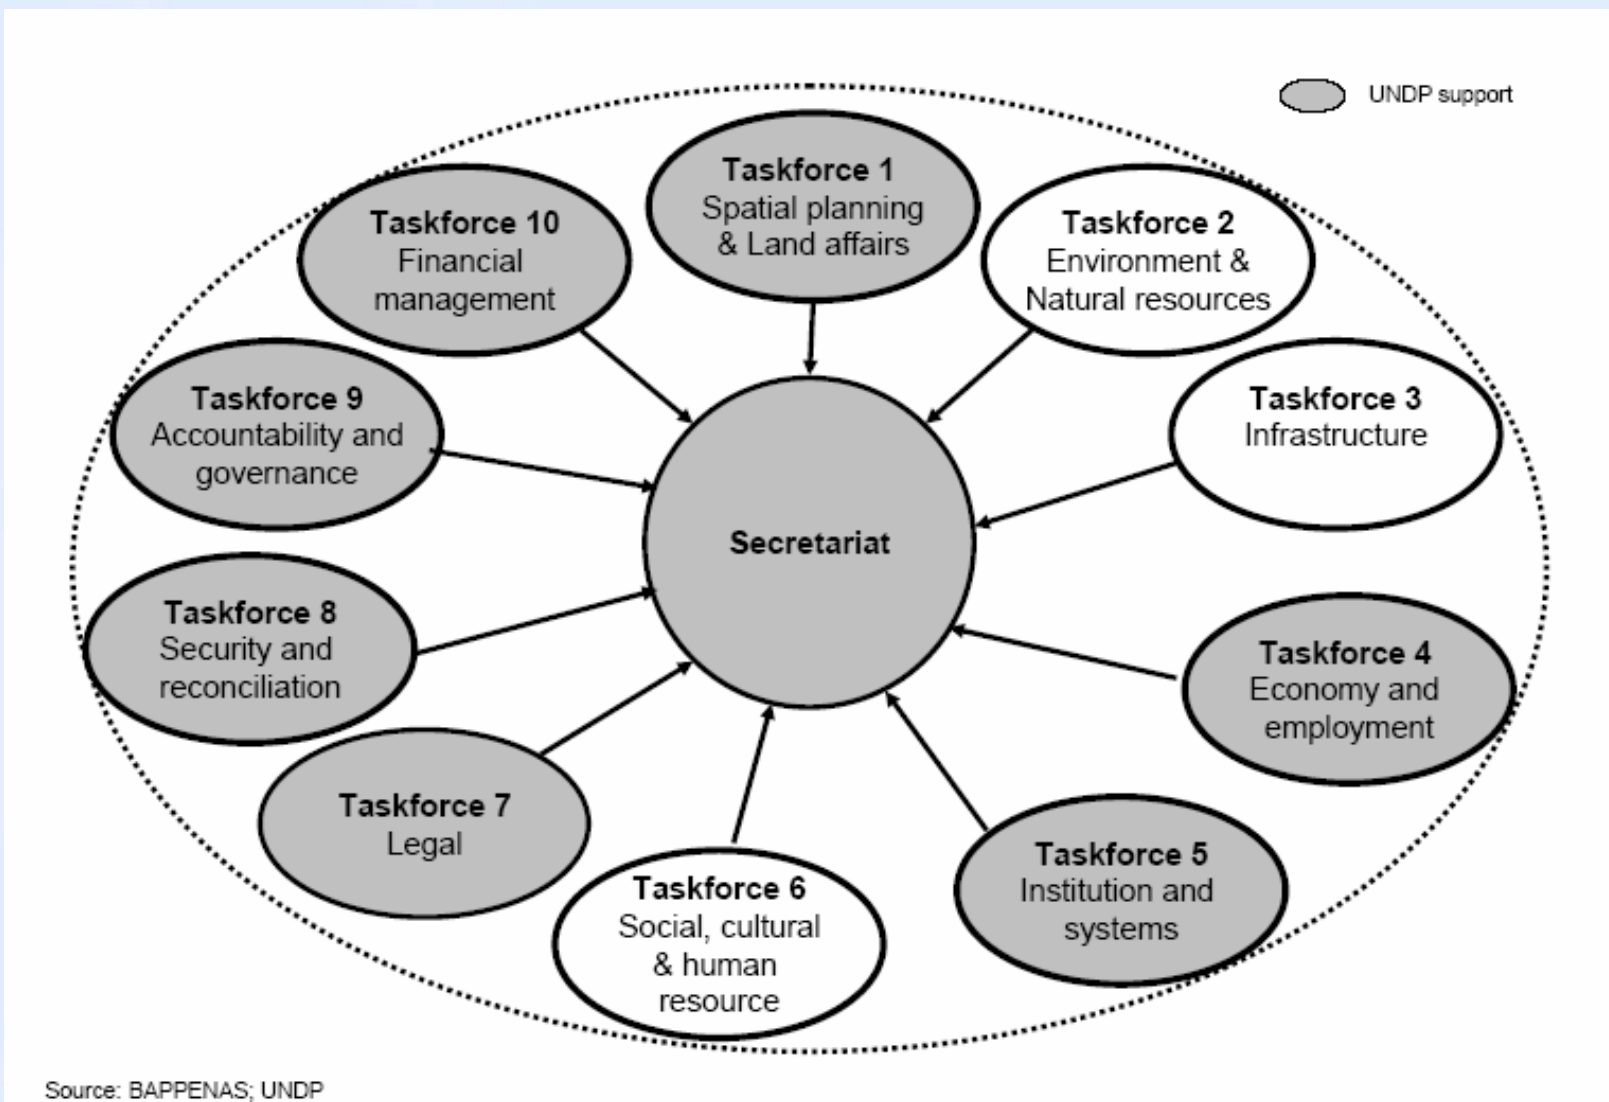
UNDP support

Taskforce 1
Spatial planning & Land affairs

Taskforce 2
Environment & Natural resources

Taskforce 10
Financial management

Taskforce 9
Accountability and governance

Taskforce 3
Infrastructure

Secretariat

Taskforce 8
Security and reconciliation

Taskforce 4
Economy and employment

Taskforce 7
Legal

Taskforce 6
Social, cultural & human resource

Taskforce 5
Institution and systems

Source: BAPPENAS; UNDP